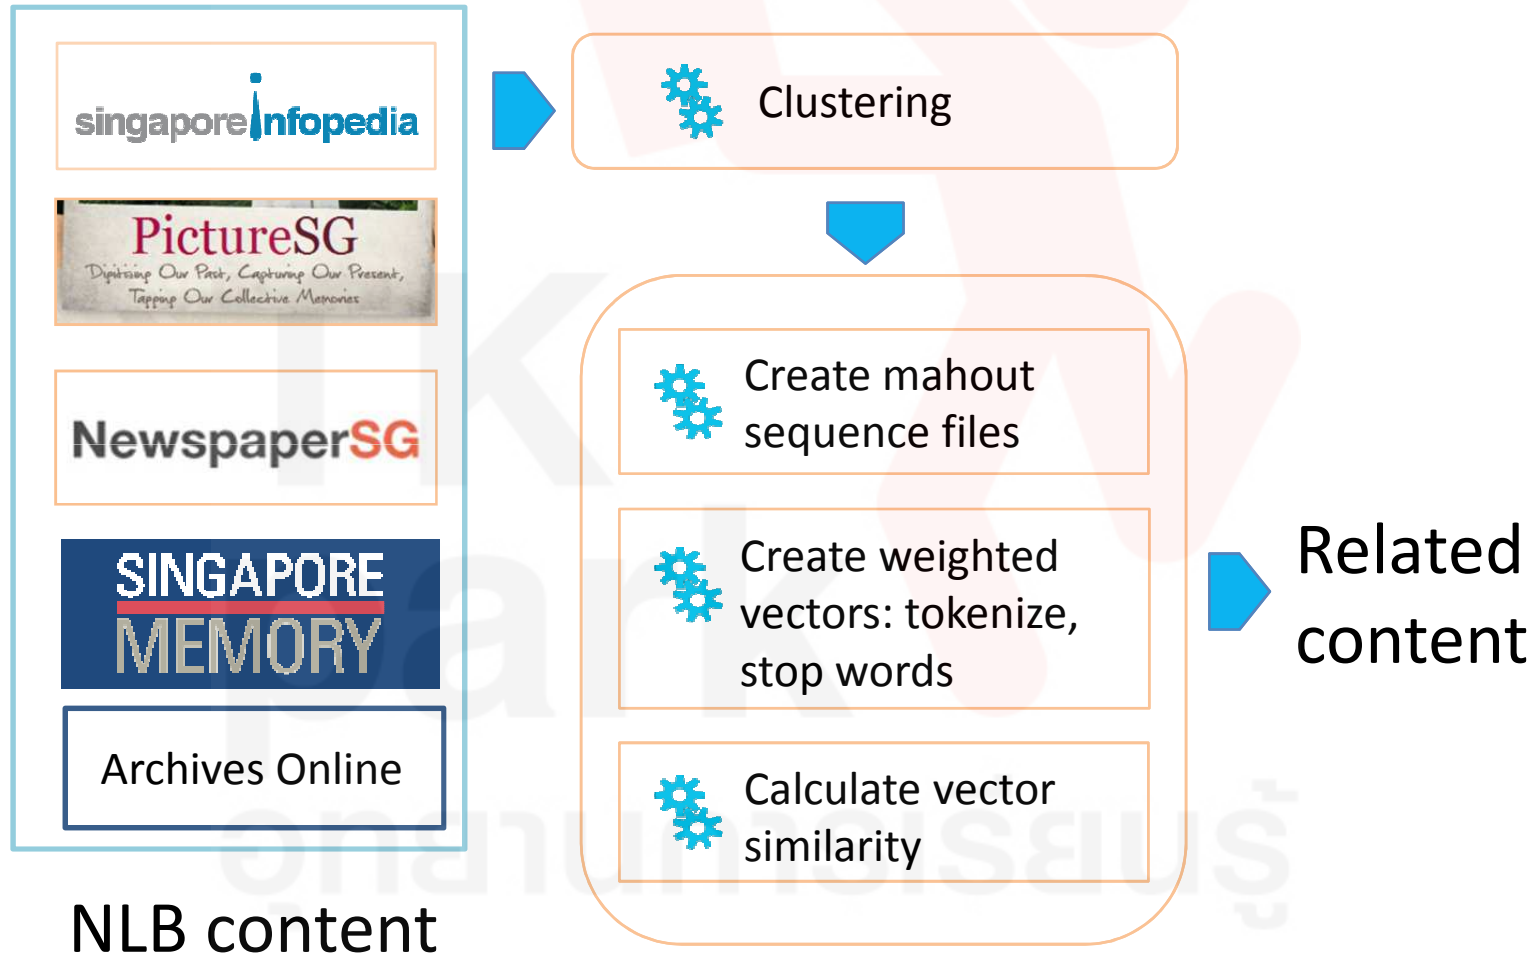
singapore infopedia

PictureSG
Digitising Our Past, Capturing Our Present, Tapping Our Collective Memories

NewspaperSG

SINGAPORE MEMORY

Archives Online

NLB content

Clustering

Create mahout sequence files

Create weighted vectors: tokenize, stop words

Calculate vector similarity

Related content